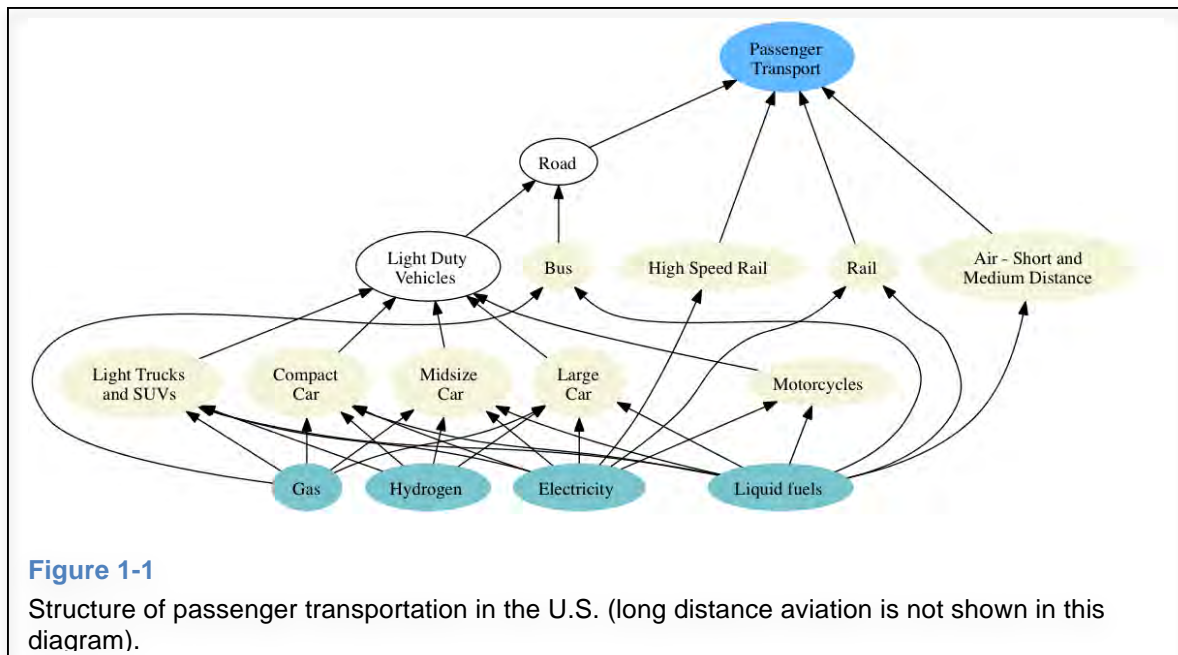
Passenger Transport

Road

Light Duty Vehicles

Bus

High Speed Rail

Rail

Air - Short and Medium Distance

Light Trucks and SUVs

Compact Car

Midsize Car

Large Car

Motorcycles

Gas

Hydrogen

Electricity

Liquid fuels

**Figure 1-1**

Structure of passenger transportation in the U.S. (long distance aviation is not shown in this diagram).